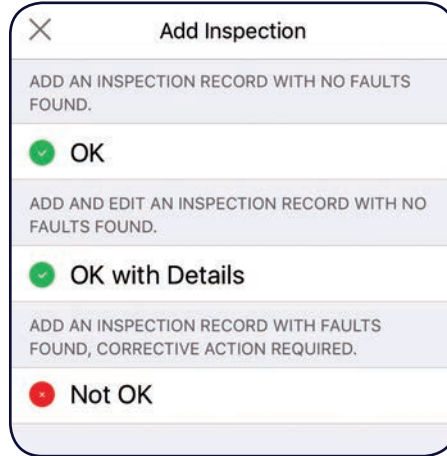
×

Add Inspection

ADD AN INSPECTION RECORD WITH NO FAULTS FOUND.

OK

ADD AND EDIT AN INSPECTION RECORD WITH NO FAULTS FOUND.

OK with Details

ADD AN INSPECTION RECORD WITH FAULTS FOUND, CORRECTIVE ACTION REQUIRED.

Not OK